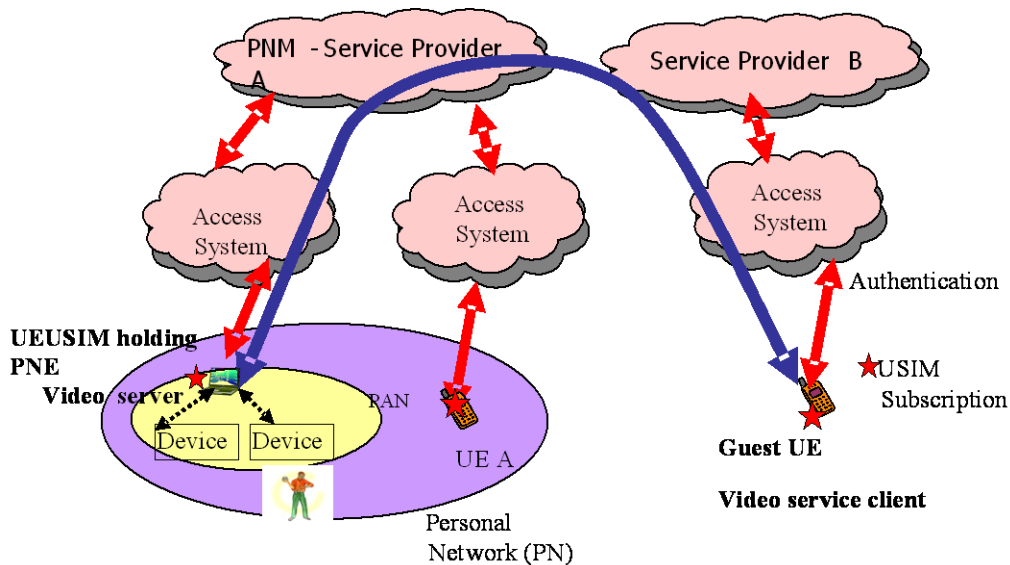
PNM - Service Provider A

Service Provider B

Access System

Access System

Access System

Authentication

UEUSIM holding PNE

Video server

PAN

Device

Device

UE A

USIM Subscription

Guest UE

Video service client

Personal Network (PN)